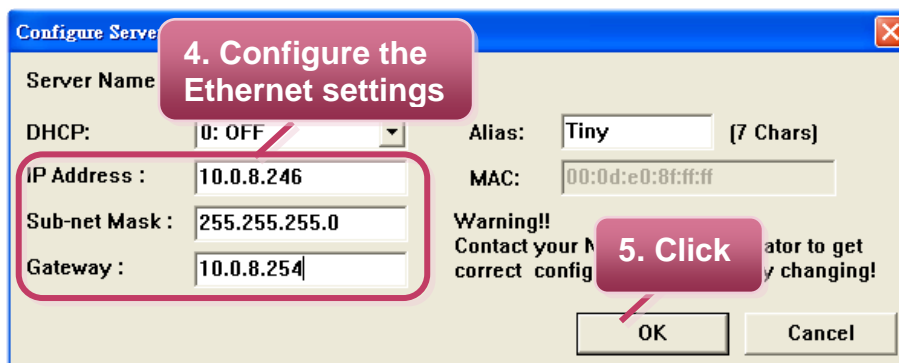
Configure Serve

4. Configure the Ethernet settings

Server Name

DHCP: 0: OFF

Alias: Tiny (7 Chars)

IP Address : 10.0.8.246

MAC: 00:0d:e0:8f:ff:ff

Sub-net Mask : 255.255.255.0

Warning!!
Contact your N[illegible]ator to get correct config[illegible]y changing!

5. Click

Gateway : 10.0.8.254

OK

Cancel